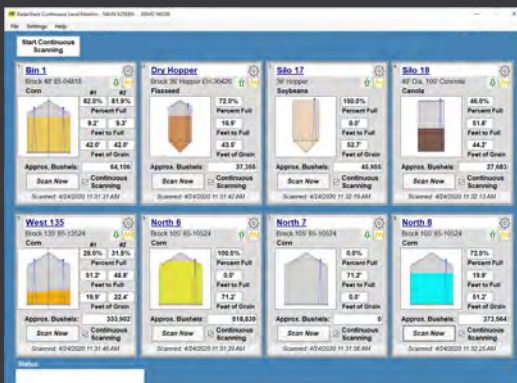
RadarVault Continuous Level Monitor - MAIN SCREEN - DEMO MODE

File Settings Help

Start Continuous Scanning

Bin 1
Brock 40' 85-04818
Corn
#1 #2
82.0% 81.9%
Percent Full
9.2' 9.3'
Feet to Full
42.0' 42.0'
Feet of Grain
Approx. Bushels: 44,136
Scan Now
Continuous Scanning
Scanned: 4/24/2020 11:31:31 AM

Dry Hopper
Brock 36' Hopper EH-30426
Flaxseed
72.0%
Percent Full
16.9'
Feet to Full
43.5'
Feet of Grain
Approx. Bushels: 37,255
Scan Now
Continuous Scanning
Scanned: 4/24/2020 11:31:42 AM

Silo 17
56' Hopper
Soybeans
100.0%
Percent Full
0.0'
Feet to Full
52.7'
Feet of Grain
Approx. Bushels: 45,985
Scan Now
Continuous Scanning
Scanned: 4/24/2020 11:32:19 AM

Silo 18
40' Dia. 100' Concrete
Canola
46.0%
Percent Full
51.8'
Feet to Full
44.2'
Feet of Grain
Approx. Bushels: 37,683
Scan Now
Continuous Scanning
Scanned: 4/24/2020 11:32:13 AM

West 135
Brock 135' 85-13524
Corn
#1 #2
28.0% 31.5%
Percent Full
51.2' 48.8'
Feet to Full
19.9' 22.4'
Feet of Grain
Approx. Bushels: 333,902
Scan Now
Continuous Scanning
Scanned: 4/24/2020 11:31:46 AM

North 6
Brock 105' 85-10524
Corn
100.0%
Percent Full
0.0'
Feet to Full
71.2'
Feet of Grain
Approx. Bushels: 518,639
Scan Now
Continuous Scanning
Scanned: 4/24/2020 11:31:29 AM

North 7
Brock 105' 85-10524
Corn
0.0%
Percent Full
71.2'
Feet to Full
0.0'
Feet of Grain
Approx. Bushels: 0
Scan Now
Continuous Scanning
Scanned: 4/24/2020 11:31:56 AM

North 8
Brock 105' 85-10524
Corn
72.0%
Percent Full
19.9'
Feet to Full
51.2'
Feet of Grain
Approx. Bushels: 373,564
Scan Now
Continuous Scanning
Scanned: 4/24/2020 11:32:25 AM

Status: